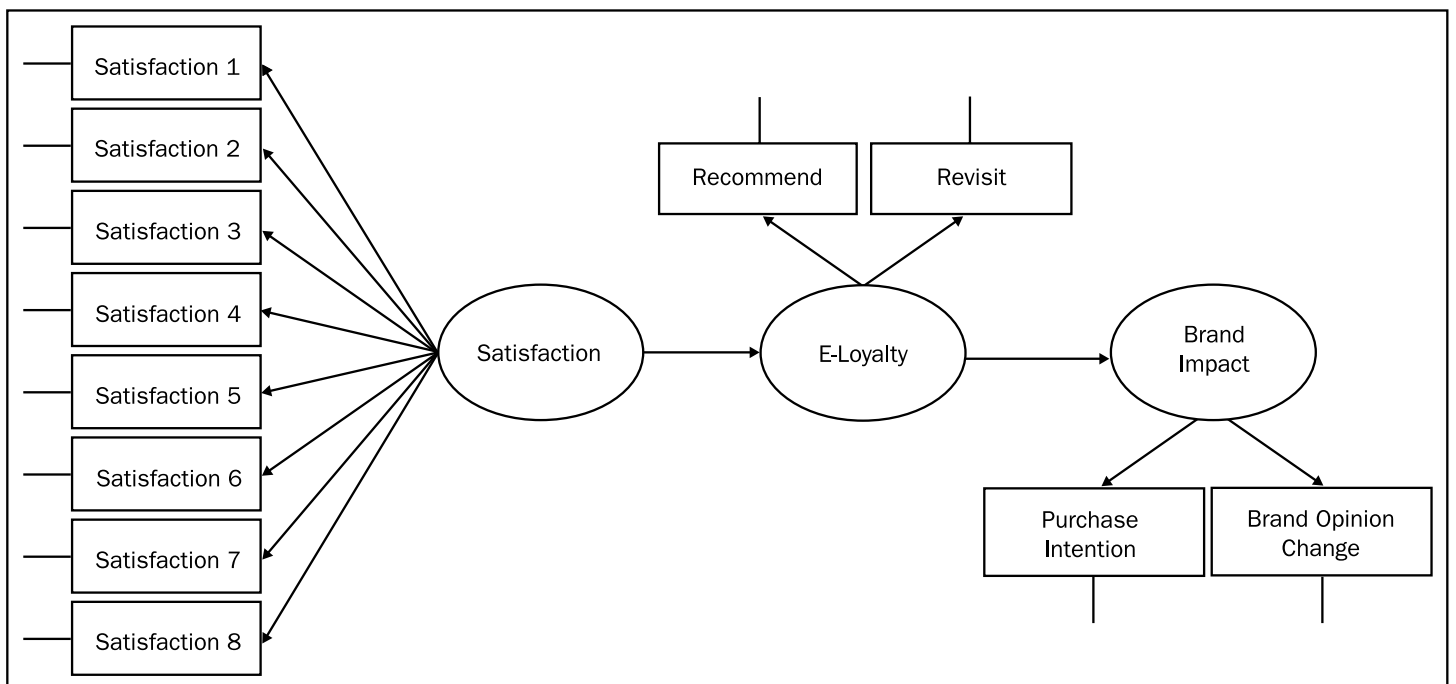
Satisfaction 1
Satisfaction 2
Satisfaction 3
Satisfaction 4
Satisfaction 5
Satisfaction 6
Satisfaction 7
Satisfaction 8

Satisfaction

Recommend
Revisit

E-Loyalty

Brand Impact

Purchase Intention
Brand Opinion Change